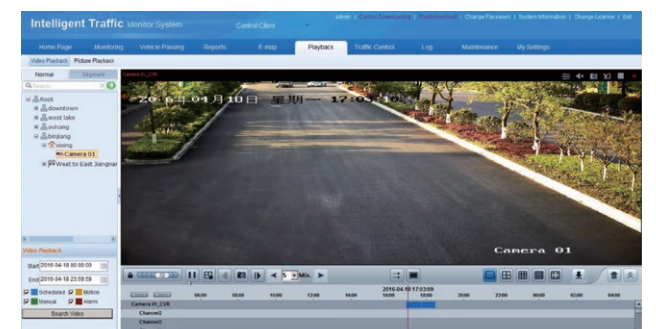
Intelligent Traffic Monitor System

Control Client

admin | Control Downloading | Playbackload | Change Password | System Information | Change License | Exit

Home Page Monitoring Vehicle Passing Reports E-map Playback Traffic Control Log Maintenance My Settings

Video Playback Picture Playback

Normal Segment

Search

Root
downtown
west lake
xuhang
binjiang
xixing
Camera 01
West to East Jiangnan

Video Playback

Start 2016-04-18 00:00:00

End 2016-04-18 23:59:59

Scheduled Motion
Manual Alarm

Search Video

Camera 01_CVR

2016年04月10日 星期一 17:05:10

Camera 01

5 Min.

2016-04-18 17:03:09

06:00 08:00 10:00 12:00 14:00 16:00 18:00 20:00 22:00 00:00 02:00 04:00

Camera 01_CVR

Channel2

Channel3